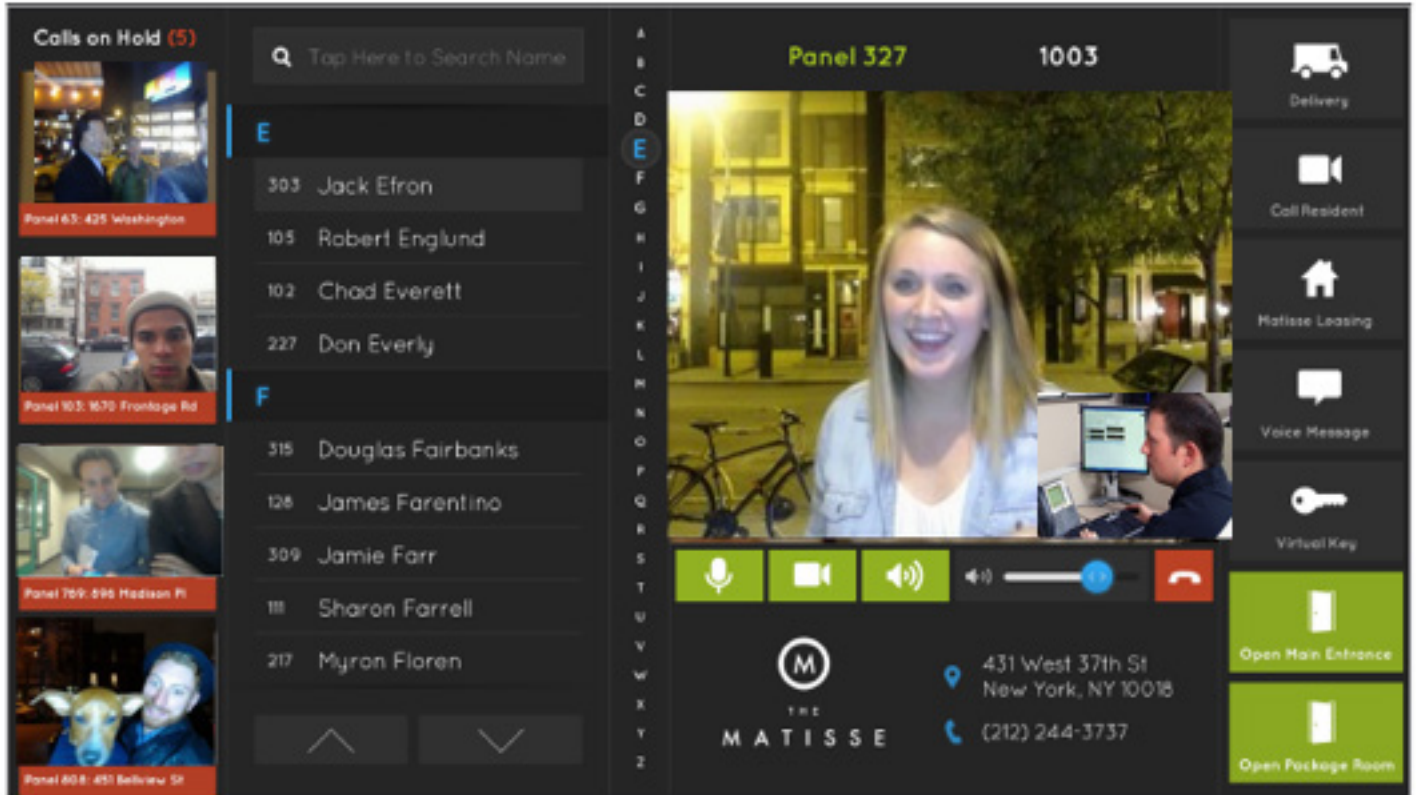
Calls on Hold (5)

Panel 63: 425 Washington

Panel 103: 1670 Frontage Rd

Panel 769: 696 Madison Pl

Panel 808: 451 Bellview St

Tap Here to Search Name

E

303 Jack Efron

105 Robert Englund

102 Chad Everett

227 Don Everly

F

315 Douglas Fairbanks

128 James Farentino

309 Jamie Farr

111 Sharon Farrell

217 Myron Floren

A
B
C
D
E
F
G
H
I
J
K
L
M
N
O
P
Q
R
S
T
U
V
W
X
Y
Z

Panel 327

1003

M

THE

MATISSE

431 West 37th St
New York, NY 10018

(212) 244-3737

Delivery

Call Resident

Matisse Leasing

Voice Message

Virtual Key

Open Main Entrance

Open Package Room